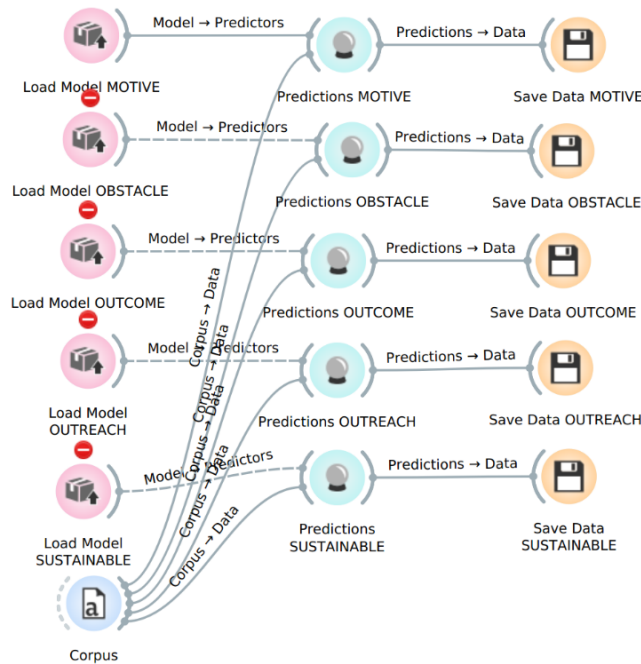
Load Model MOTIVE

Model → Predictors

Predictions MOTIVE

Predictions → Data

Save Data MOTIVE

Load Model OBSTACLE

Model → Predictors

Predictions OBSTACLE

Predictions → Data

Save Data OBSTACLE

Load Model OUTCOME

Model → Predictors

Predictions OUTCOME

Predictions → Data

Save Data OUTCOME

Load Model OUTREACH

Model → Predictors

Predictions OUTREACH

Predictions → Data

Save Data OUTREACH

Load Model SUSTAINABLE

Model → Predictors

Predictions SUSTAINABLE

Predictions → Data

Save Data SUSTAINABLE

Corpus → Data

Corpus → Data

Corpus → Data

Corpus → Data

Corpus → Data

Corpus